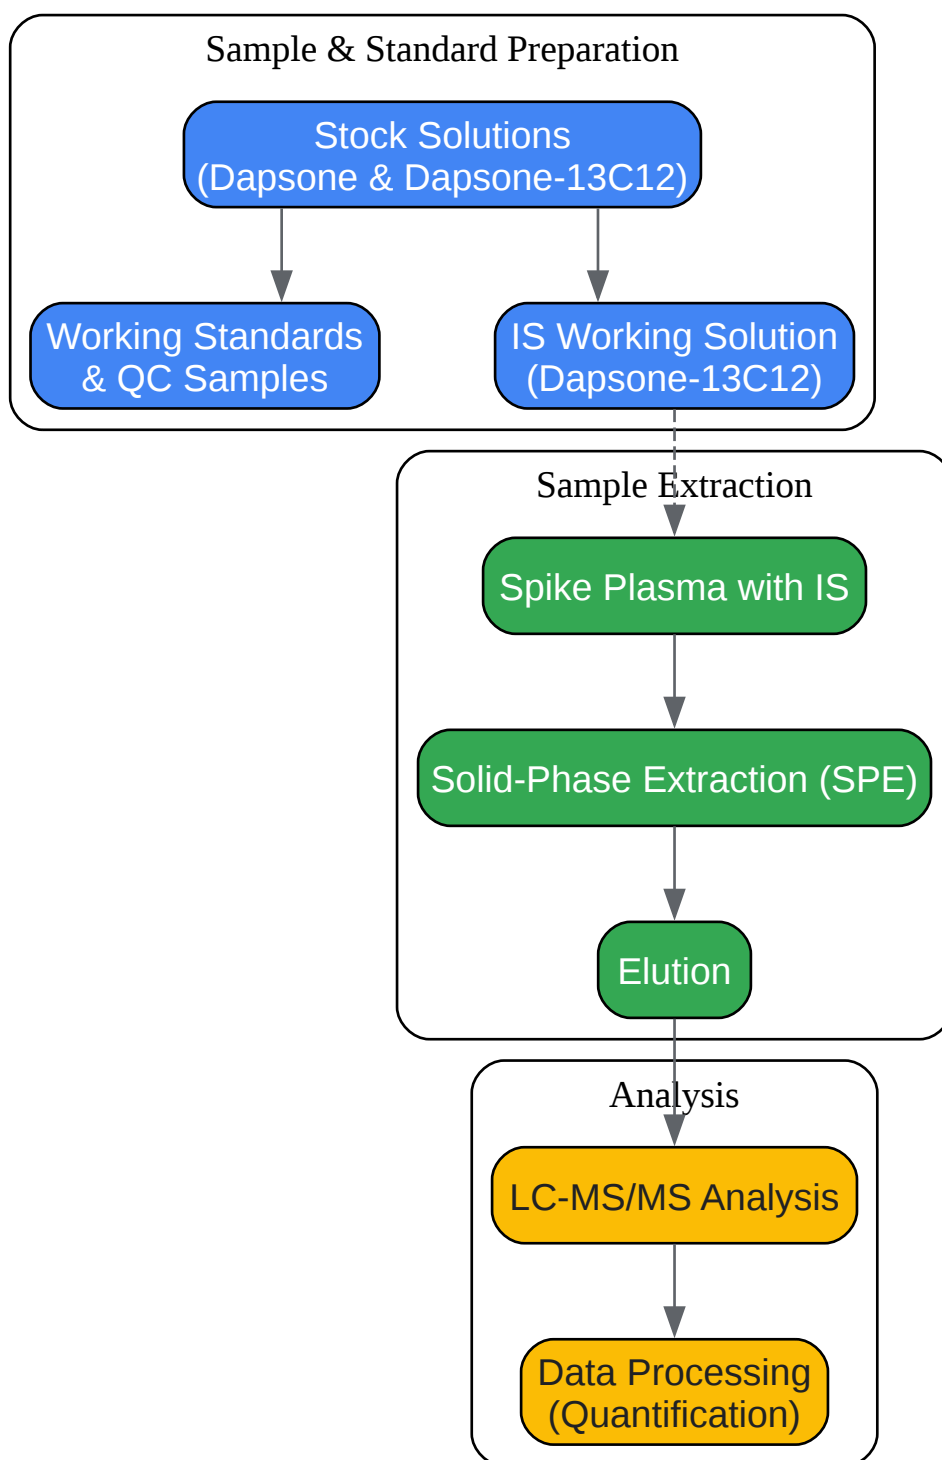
Sample & Standard Preparation

Stock Solutions (Dapsone & Dapsone-13C12)

Working Standards & QC Samples

IS Working Solution (Dapsone-13C12)

Sample Extraction

Spike Plasma with IS

Solid-Phase Extraction (SPE)

Elution

Analysis

LC-MS/MS Analysis

Data Processing (Quantification)